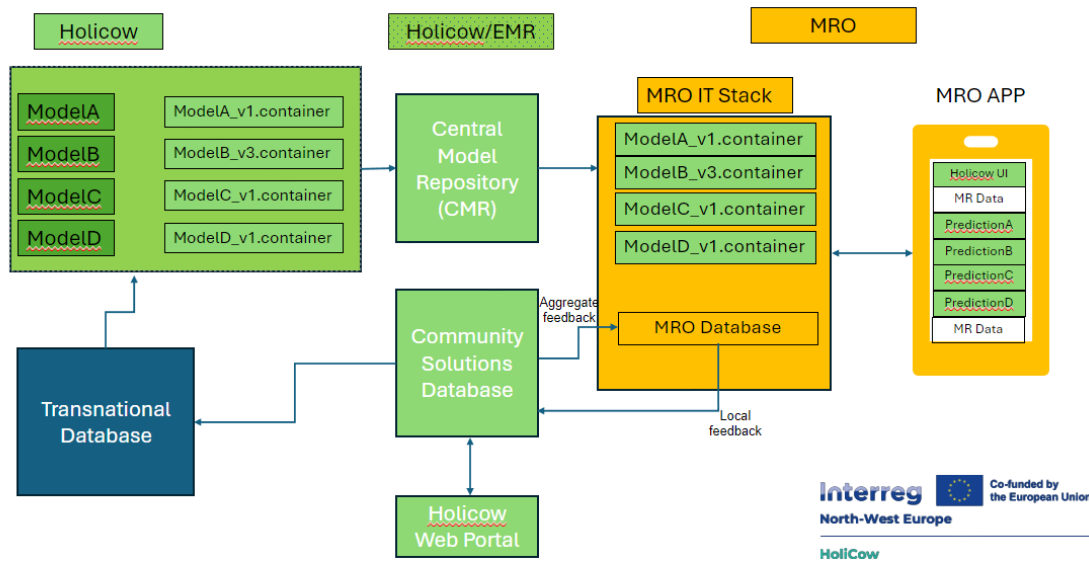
Holicow

Holicow/EMR

MRO

ModelA
ModelB
ModelC
ModelD

ModelA_v1.container
ModelB_v3.container
ModelC_v1.container
ModelD_v1.container

Central Model Repository (CMR)

MRO IT Stack

ModelA_v1.container
ModelB_v3.container
ModelC_v1.container
ModelD_v1.container

MRO APP

Holicow UI
MR Data
PredictionA
PredictionB
PredictionC
PredictionD
MR Data

Aggregate feedback

MRO Database

Community Solutions Database

Transnational Database

Local feedback

Holicow Web Portal

Interreg
Co-funded by the European Union
North-West Europe
HoliCow